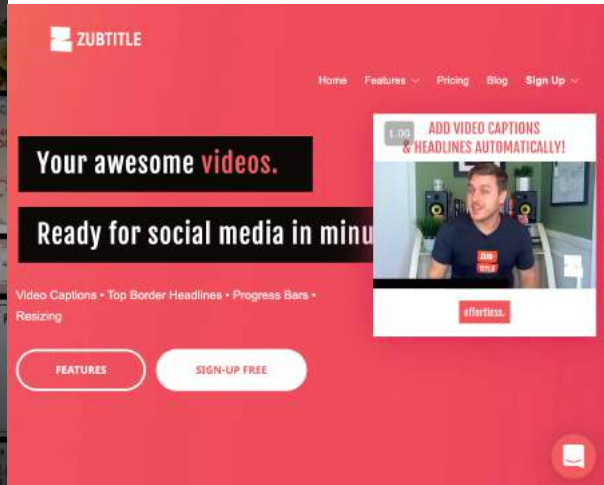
ZUBTITLE

Home Features Pricing Blog Sign Up

Your awesome videos.

Ready for social media in minu

Video Captions • Top Border Headlines • Progress Bars • Resizing

FEATURES

SIGN-UP FREE

1.00

ADD VIDEO CAPTIONS & HEADLINES AUTOMATICALLY!

ZUB TITLE

effortless.